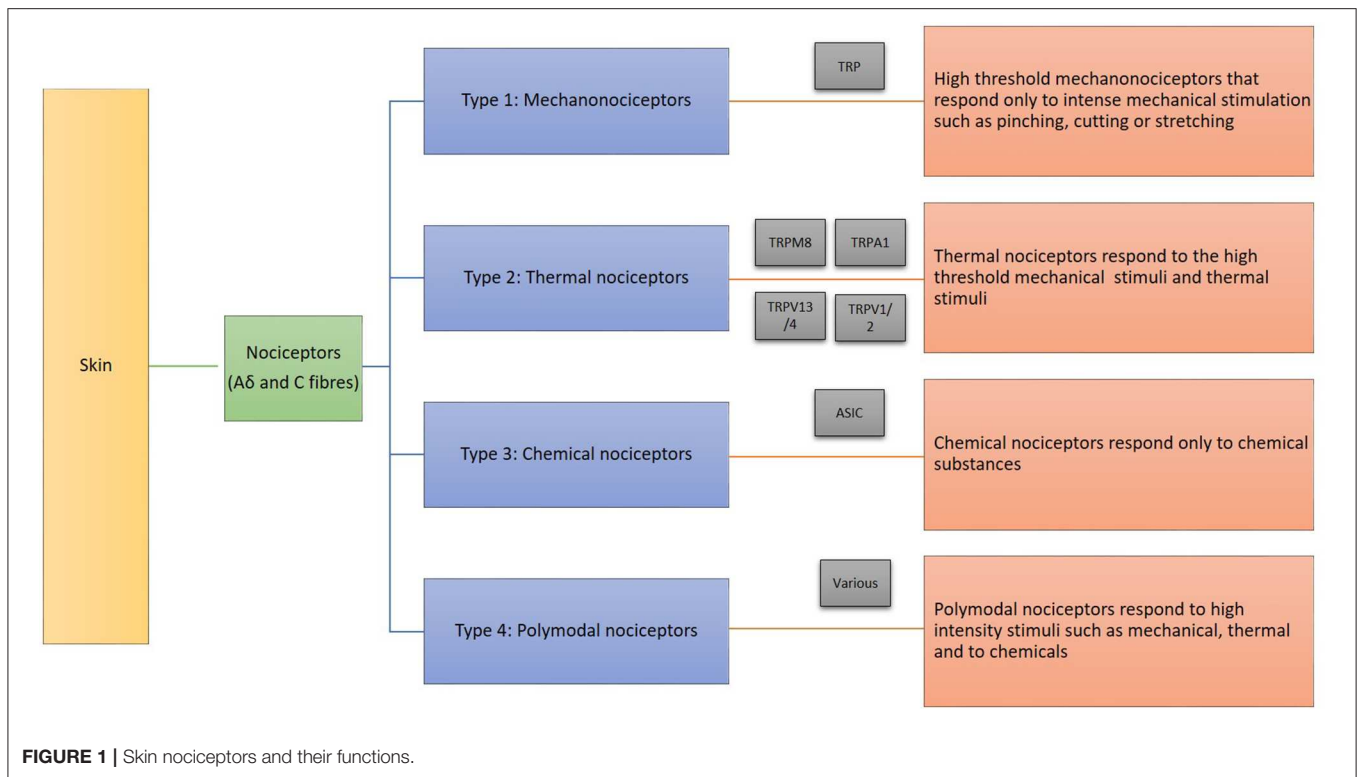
Skin

Nociceptors (Aδ and C fibres)

Type 1: Mechanonociceptors

TRP

High threshold mechanonociceptors that respond only to intense mechanical stimulation such as pinching, cutting or stretching

Type 2: Thermal nociceptors

TRPM8

TRPA1

TRPV13 /4

TRPV1/ 2

Thermal nociceptors respond to the high threshold mechanical stimuli and thermal stimuli

Type 3: Chemical nociceptors

ASIC

Chemical nociceptors respond only to chemical substances

Type 4: Polymodal nociceptors

Various

Polymodal nociceptors respond to high intensity stimuli such as mechanical, thermal and to chemicals

**FIGURE 1 |** Skin nociceptors and their functions.